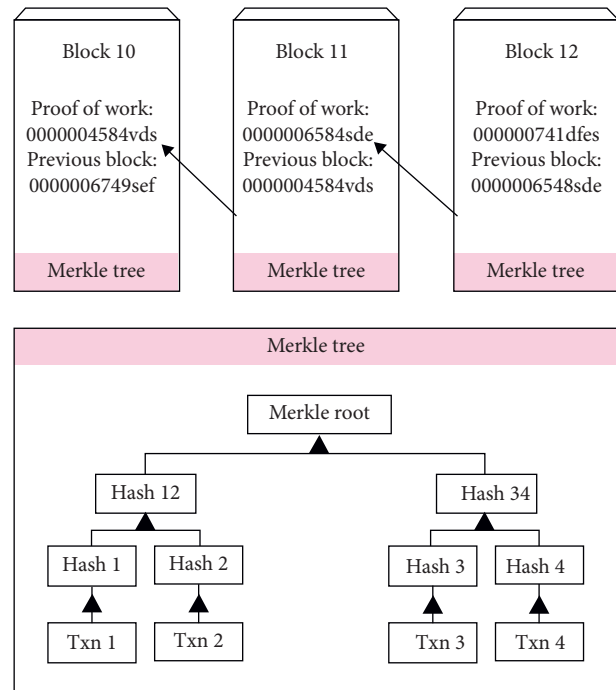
Block 10

Proof of work:
0000004584vds
Previous block:
0000006749sef

Merkle tree

Block 11

Proof of work:
0000006584sde
Previous block:
0000004584vds

Merkle tree

Block 12

Proof of work:
000000741dfes
Previous block:
0000006548sde

Merkle tree

Merkle tree

Merkle root

Hash 12

Hash 34

Hash 1

Hash 2

Hash 3

Hash 4

Txn 1

Txn 2

Txn 3

Txn 4